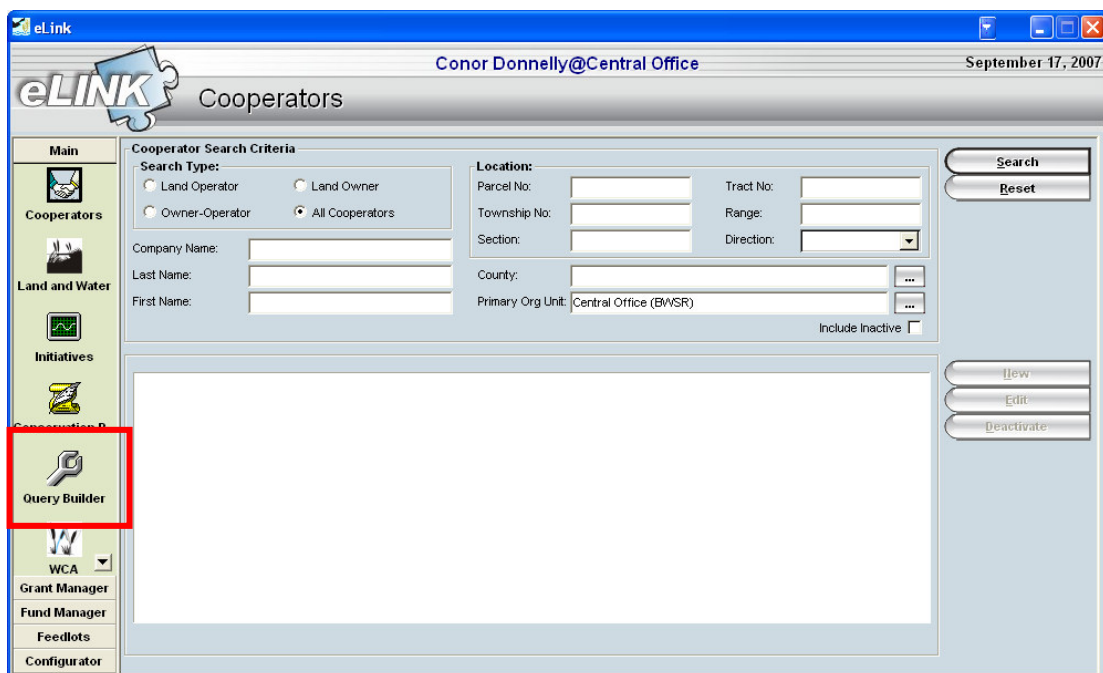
eLink

eLINK Cooperators

Conor Donnelly@Central Office

September 17, 2007

Main

Cooperators

Land and Water

Initiatives

Conservation P

Query Builder

WCA

Grant Manager

Fund Manager

Feedlots

Configurator

Cooperator Search Criteria

Search Type:

Land Operator

Land Owner

Owner-Operator

All Cooperators

Company Name:

Last Name:

First Name:

Location:

Parcel No:

Tract No:

Township No:

Range:

Section:

Direction:

County:

...

Primary Org Unit: Central Office (BWSR)

...

Include Inactive

Search

Reset

New

Edit

Deactivate